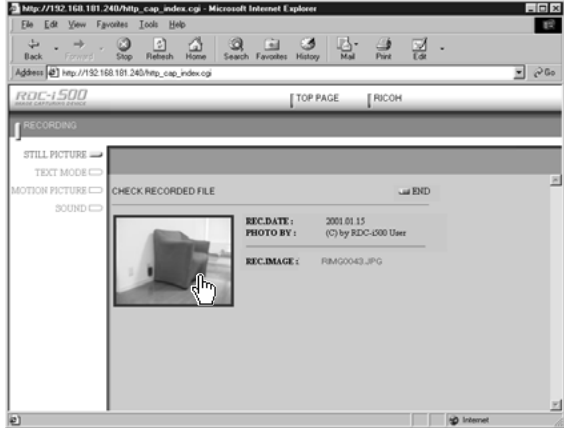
http://192.168.181.240/http_cap_index.cgi - Microsoft Internet Explorer

File Edit View Favorites Tools Help

Back Forward Stop Refresh Home Search Favorites History Mail Print Edit

Address http://192.168.181.240/http_cap_index.cgi Go

RDC-i500 IMAGE CAPTURING DEVICE

TOP PAGE RICOH

RECORDING

STILL PICTURE

TEXT MODE

MOTION PICTURE

SOUND

CHECK RECORDED FILE

END

REC.DATE : 2001.01.15

PHOTO BY : (C) by RDC-i500 User

REC.IMAGE : RIMG0043.JPG

Internet